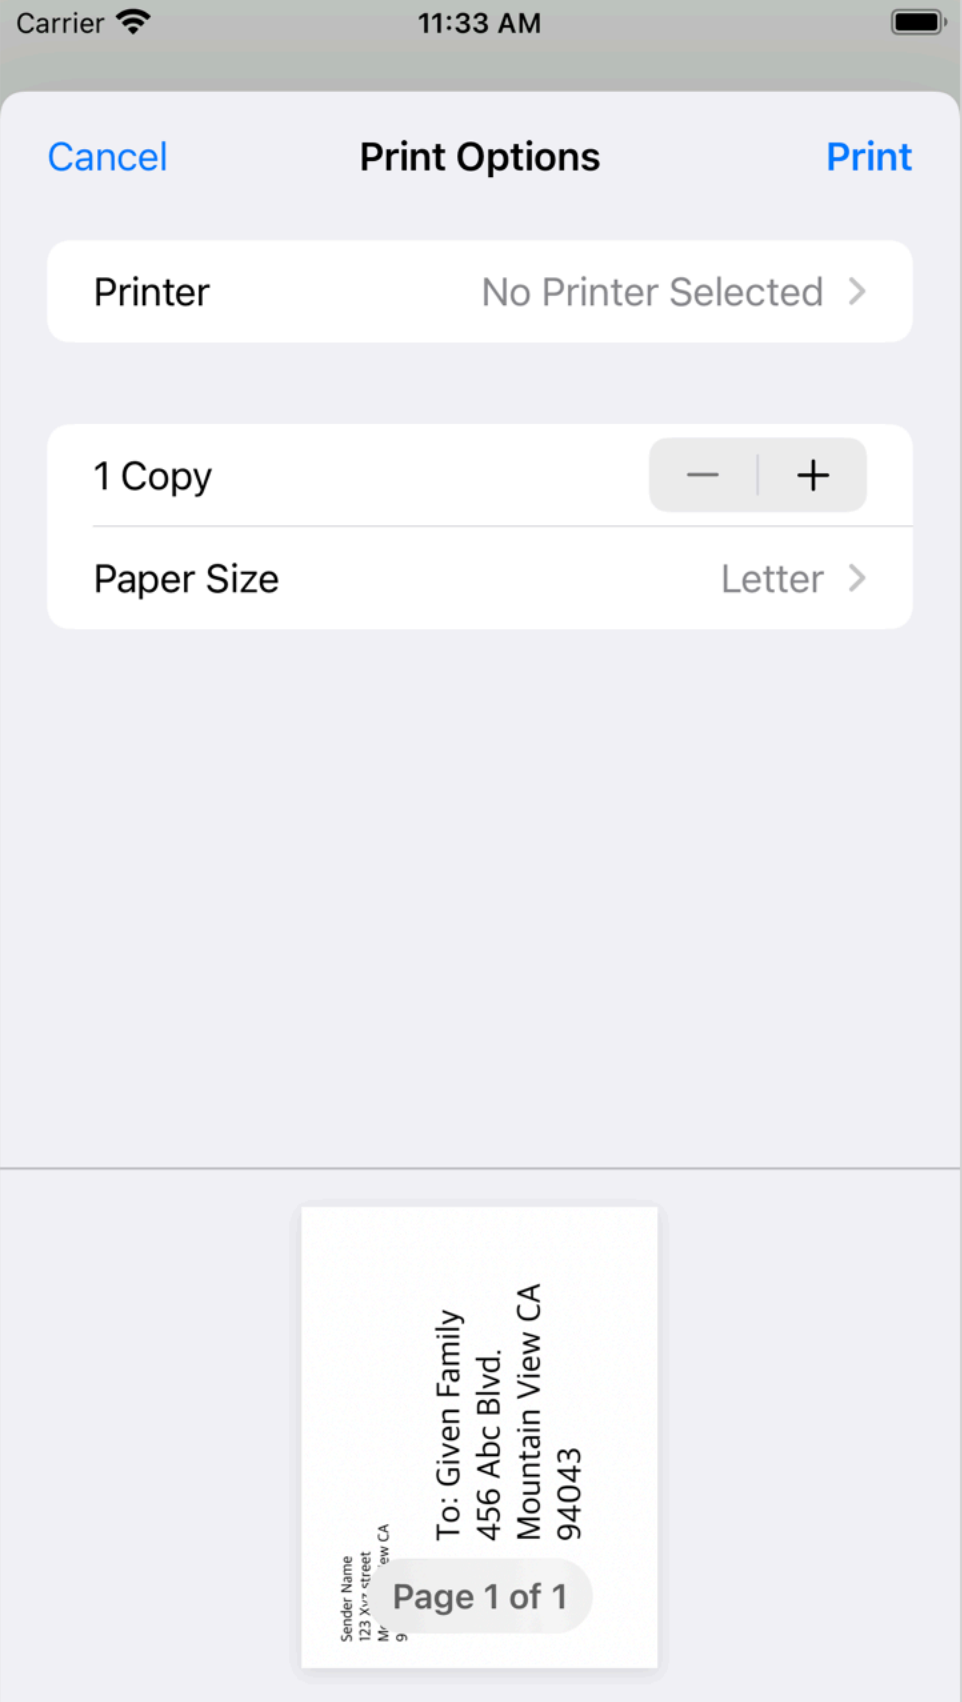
Carrier 11:33 AM

Cancel Print Options Print

Printer No Printer Selected >

1 Copy − +

Paper Size Letter >

Sender Name
123 X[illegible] street
M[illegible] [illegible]ew CA
9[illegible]

To: Given Family
456 Abc Blvd.
Mountain View CA
94043

Page 1 of 1